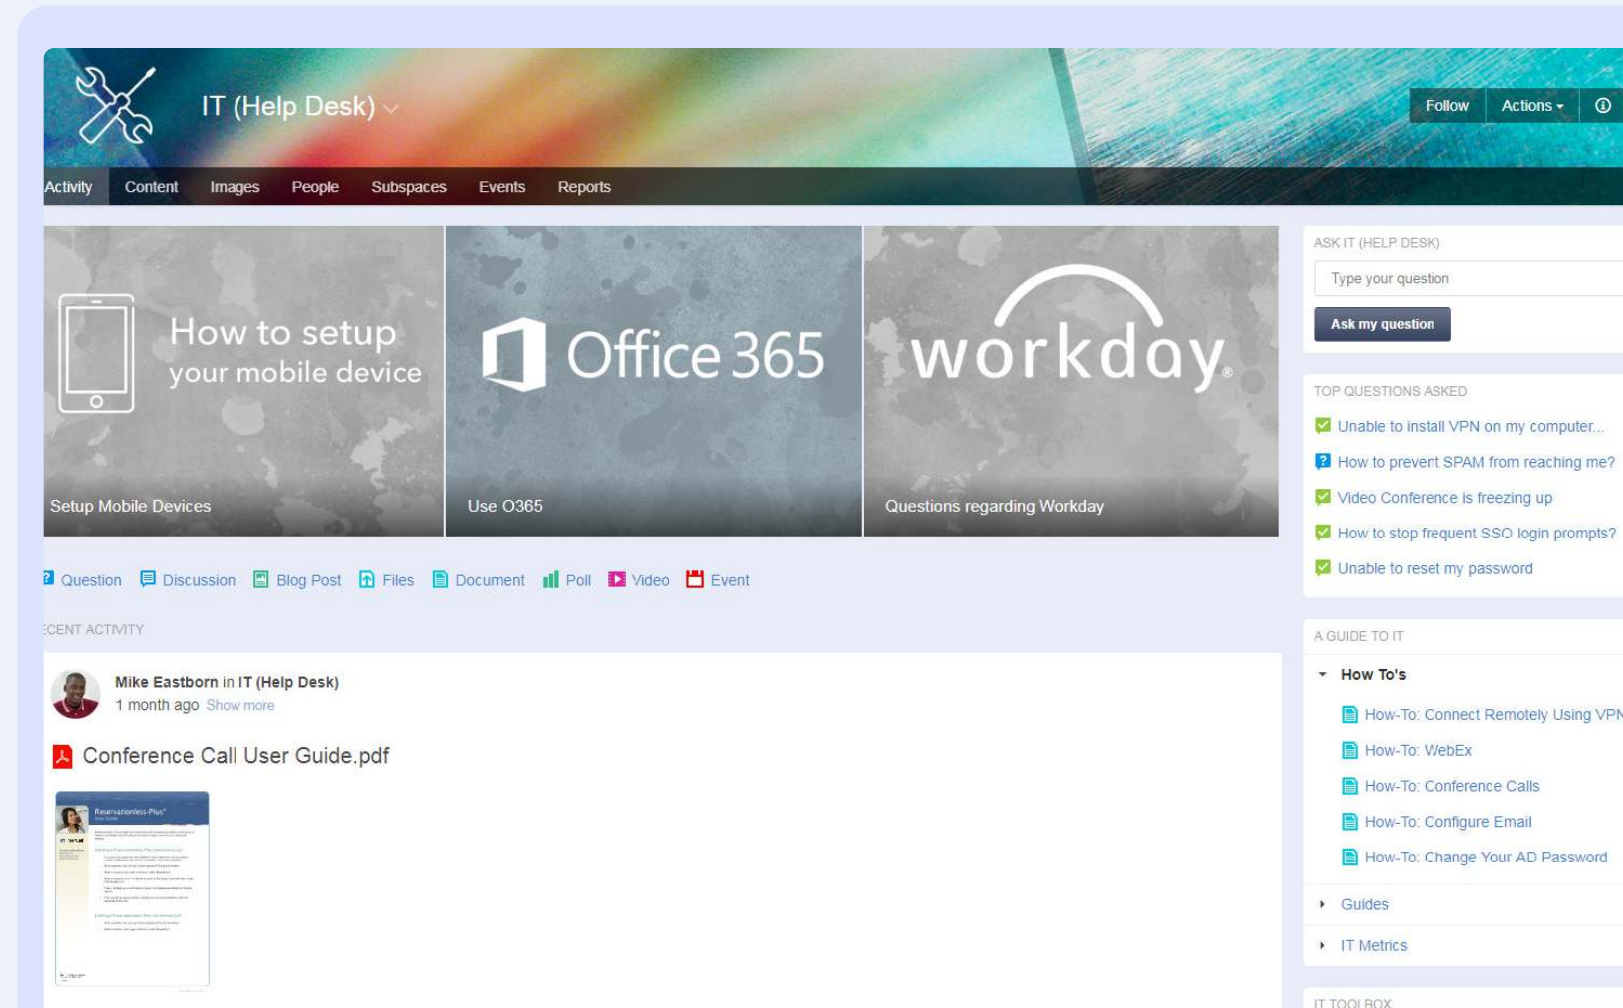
IT (Help Desk)

Follow Actions

Activity Content Images People Subspaces Events Reports

How to setup your mobile device

Setup Mobile Devices

Office 365

Use O365

workday

Questions regarding Workday

Question Discussion Blog Post Files Document Poll Video Event

CENT ACTIVITY

Mike Eastborn in IT (Help Desk)
1 month ago Show more

Conference Call User Guide.pdf

Reservationless-Plus

ASK IT (HELP DESK)

Type your question

Ask my question

TOP QUESTIONS ASKED

Unable to install VPN on my computer...

How to prevent SPAM from reaching me?

Video Conference is freezing up

How to stop frequent SSO login prompts?

Unable to reset my password

A GUIDE TO IT

How To's

How-To: Connect Remotely Using VPN

How-To: WebEx

How-To: Conference Calls

How-To: Configure Email

How-To: Change Your AD Password

Guides

IT Metrics

IT TOOLBOX